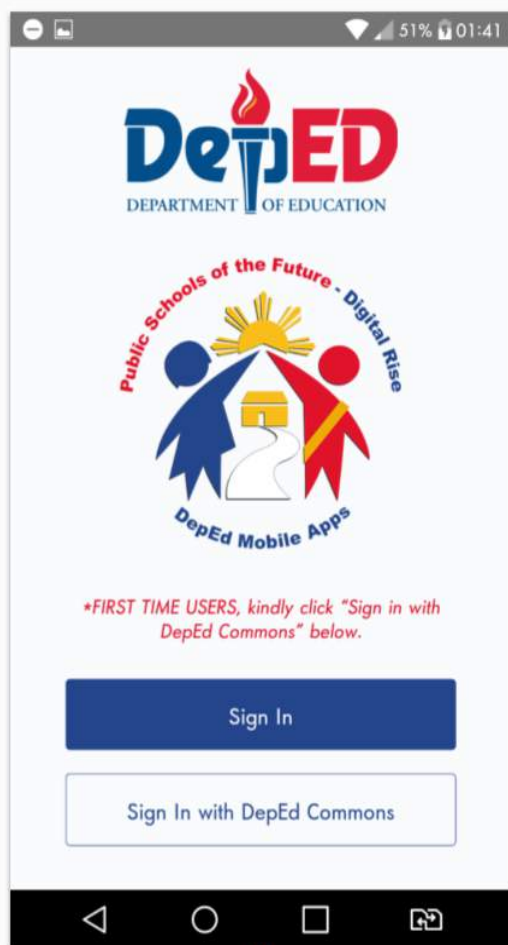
51% 01:41

DepED
DEPARTMENT OF EDUCATION

Public Schools of the Future - Digital Rise

DepEd Mobile Apps

*FIRST TIME USERS, kindly click "Sign in with DepEd Commons" below.

Sign In

Sign In with DepEd Commons